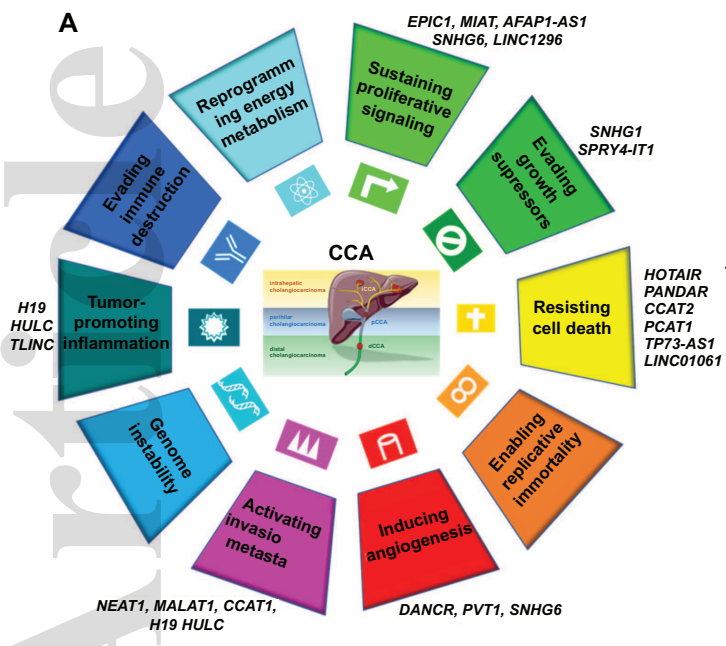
A

EPIC1, MIAT, AFAP1-AS1
SNHG6, LINC1296

Reprogramming energy metabolism

Sustaining proliferative signaling

SNHG1
SPRY4-IT1

Evading immune destruction

Evading growth supressors

CCA

intrahepatic cholangiocarcinoma
iCCA
perihilar cholangiocarcinoma
pCCA
distal cholangiocarcinoma
dCCA

H19
HULC
TLINC

Tumor-promoting inflammation

Resisting cell death

HOTAIR
PANDAR
CCAT2
PCAT1
TP73-AS1
LINC01061

Genome instability

Enabling replicative immortality

Activating invasio metasta

Inducing angiogenesis

NEAT1, MALAT1, CCAT1,
H19 HULC

DANCR, PVT1, SNHG6

Article